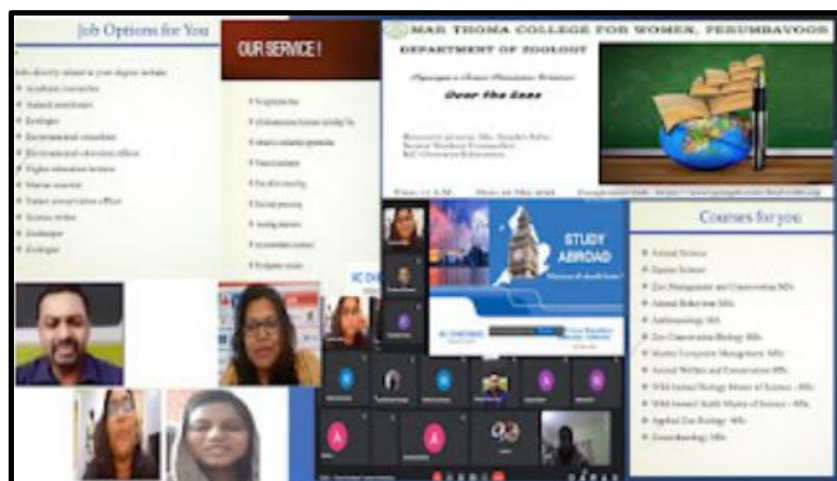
Job Options for You

Academic researcher
Animal nutritionist
Ecologist
Environmental consultant
Environmental education officer
Higher education lecturer
Marine scientist
Nature conservation officer
Science writer
Zookeeper
Zoologist

OUR SERVICE !

MAR THOMA COLLEGE FOR WOMEN, PERUMBAVOOR
DEPARTMENT OF ZOOLOGY

Over the Seas

STUDY ABROAD

Courses for you

Animal Science
Equine Science
Zoo Management and Conservation MSc
Animal Behaviour MSc
Anthrozoology MA
Zoo Conservation Biology MSc
Marine Ecosystem Management MSc
Animal Welfare and Conservation MSc
Wild Animal Biology Master of Science - MSc
Wild Animal Health Master of Science - MSc
Applied Zoo Biology MSc
Conservation Biology MSc